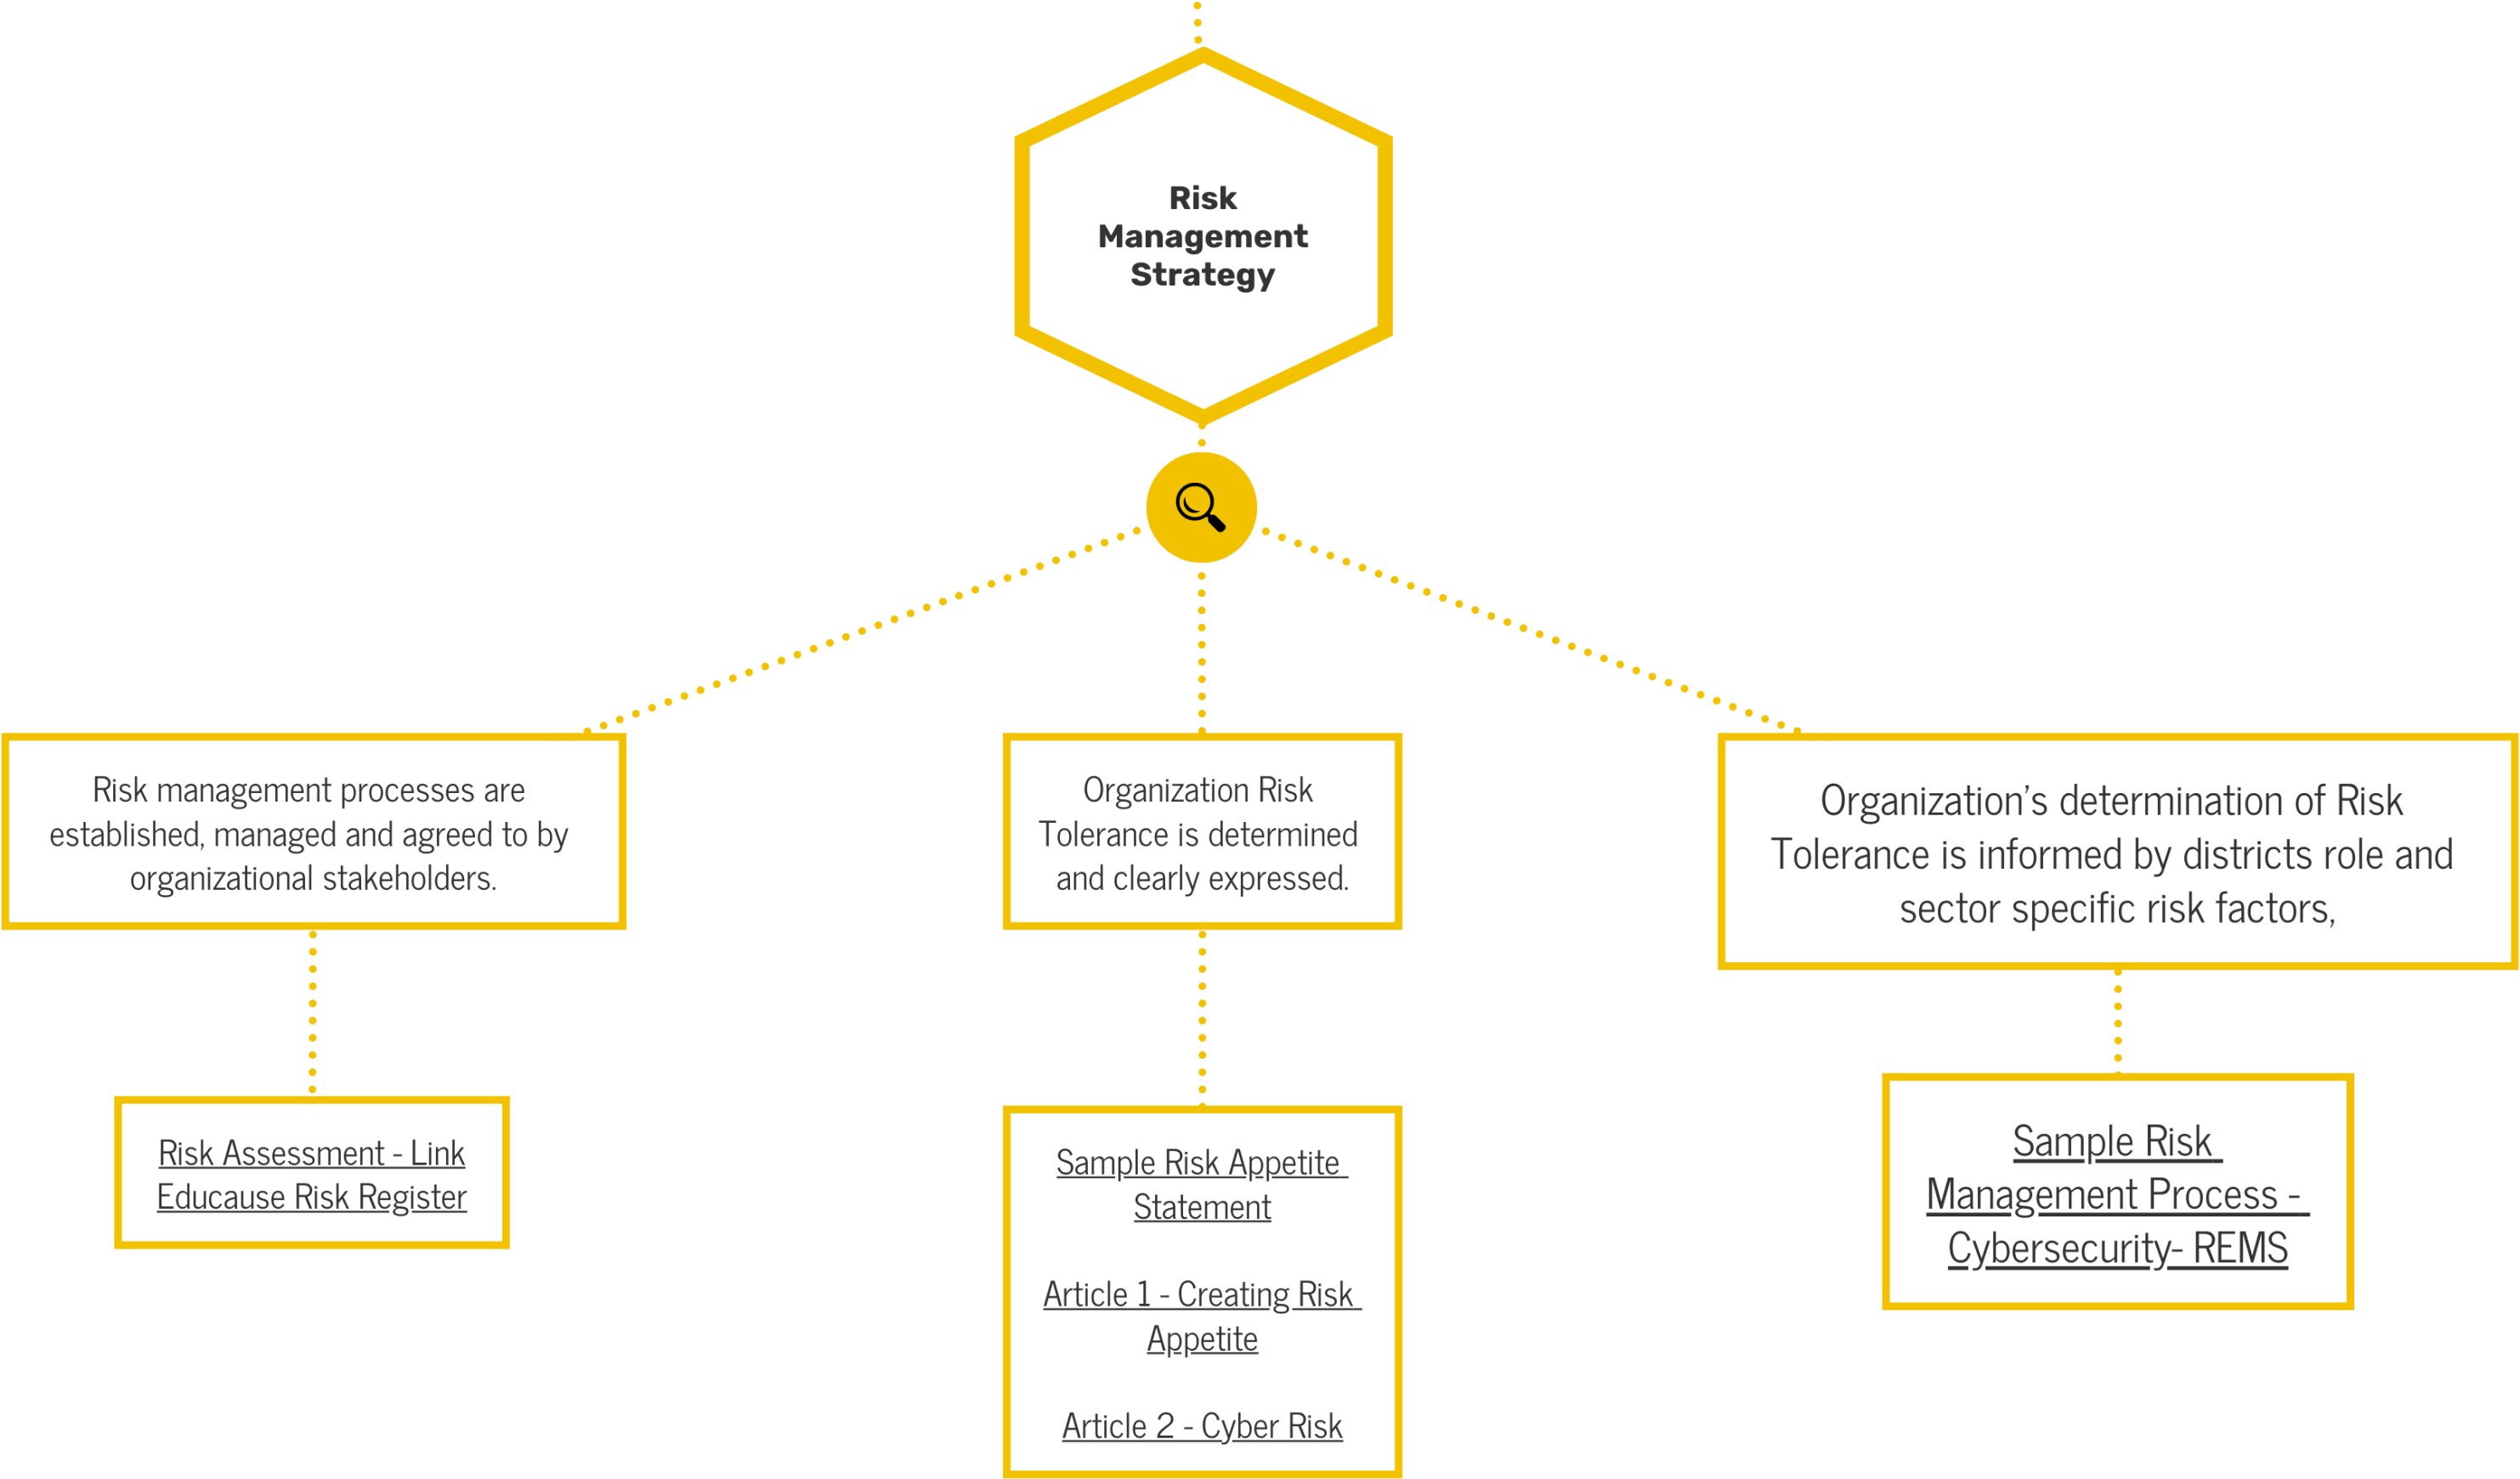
Risk Management Strategy

Risk management processes are established, managed and agreed to by organizational stakeholders.

Organization Risk Tolerance is determined and clearly expressed.

Organization's determination of Risk Tolerance is informed by districts role and sector specific risk factors,

Risk Assessment - Link
Educause Risk Register

Sample Risk Appetite Statement

Article 1 - Creating Risk Appetite

Article 2 - Cyber Risk

Sample Risk Management Process - Cybersecurity- REMS